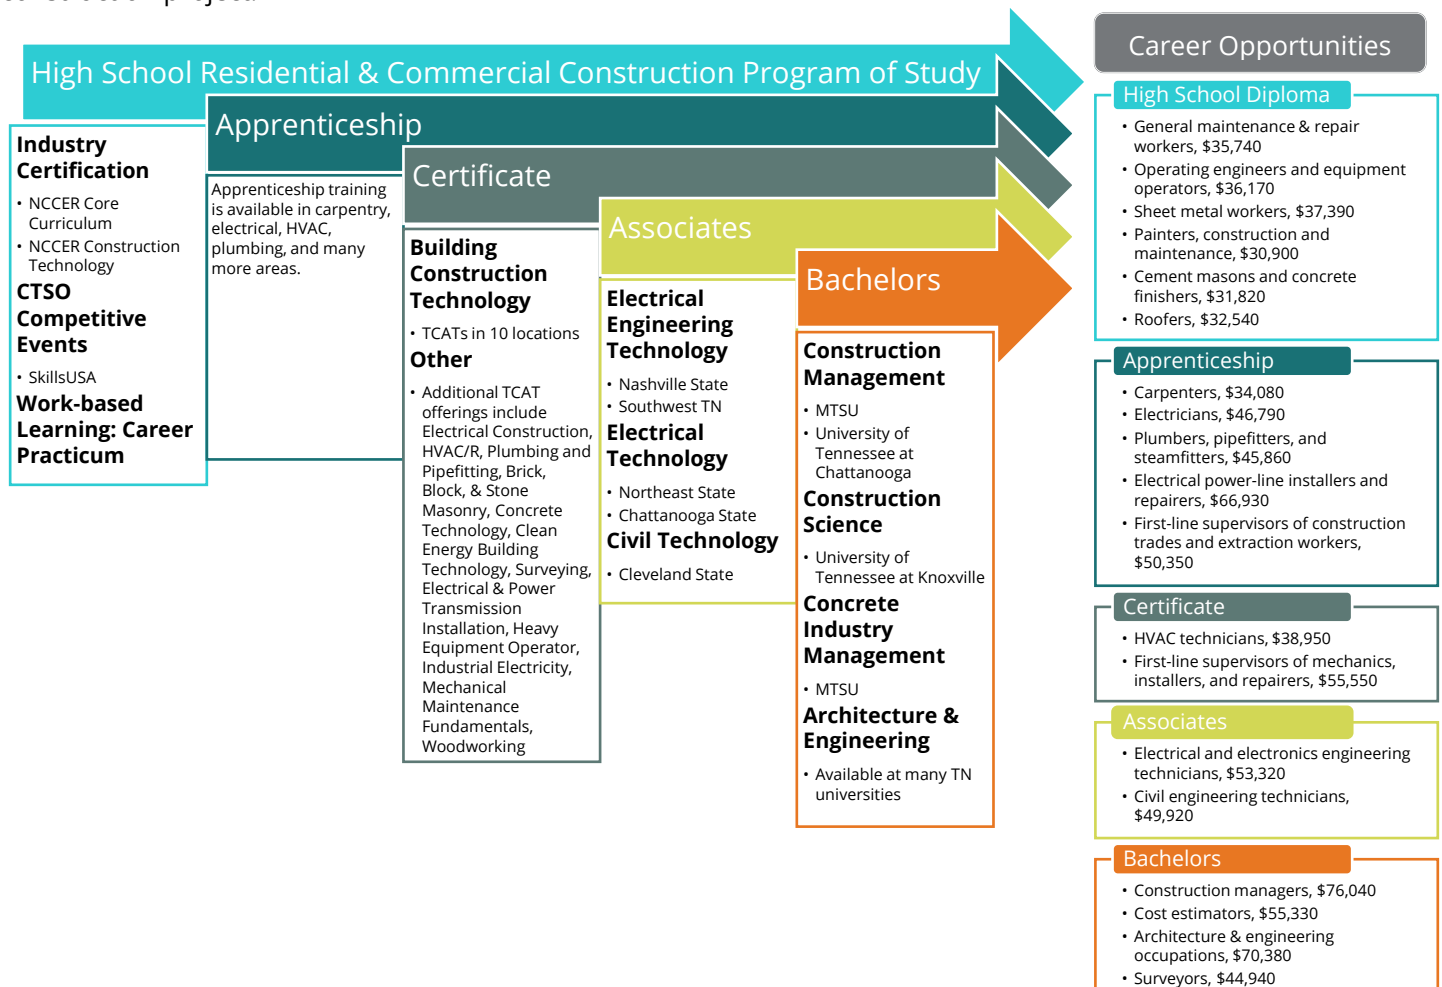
High School Residential & Commercial Construction Program of Study

Apprenticeship

Certificate

Associates

Bachelors

Industry Certification
• NCCER Core Curriculum
• NCCER Construction Technology
CTSO Competitive Events
• SkillsUSA
Work-based Learning: Career Practicum

Apprenticeship training is available in carpentry, electrical, HVAC, plumbing, and many more areas.

Building Construction Technology
• TCATs in 10 locations
Other
• Additional TCAT offerings include Electrical Construction, HVAC/R, Plumbing and Pipefitting, Brick, Block, & Stone Masonry, Concrete Technology, Clean Energy Building Technology, Surveying, Electrical & Power Transmission Installation, Heavy Equipment Operator, Industrial Electricity, Mechanical Maintenance Fundamentals, Woodworking

Electrical Engineering Technology
• Nashville State
• Southwest TN
Electrical Technology
• Northeast State
• Chattanooga State
Civil Technology
• Cleveland State

Construction Management
• MTSU
• University of Tennessee at Chattanooga
Construction Science
• University of Tennessee at Knoxville
Concrete Industry Management
• MTSU
Architecture & Engineering
• Available at many TN universities

Career Opportunities

High School Diploma
• General maintenance & repair workers, $35,740
• Operating engineers and equipment operators, $36,170
• Sheet metal workers, $37,390
• Painters, construction and maintenance, $30,900
• Cement masons and concrete finishers, $31,820
• Roofers, $32,540

Apprenticeship
• Carpenters, $34,080
• Electricians, $46,790
• Plumbers, pipefitters, and steamfitters, $45,860
• Electrical power-line installers and repairers, $66,930
• First-line supervisors of construction trades and extraction workers, $50,350

Certificate
• HVAC technicians, $38,950
• First-line supervisors of mechanics, installers, and repairers, $55,550

Associates
• Electrical and electronics engineering technicians, $53,320
• Civil engineering technicians, $49,920

Bachelors
• Construction managers, $76,040
• Cost estimators, $55,330
• Architecture & engineering occupations, $70,380
• Surveyors, $44,940